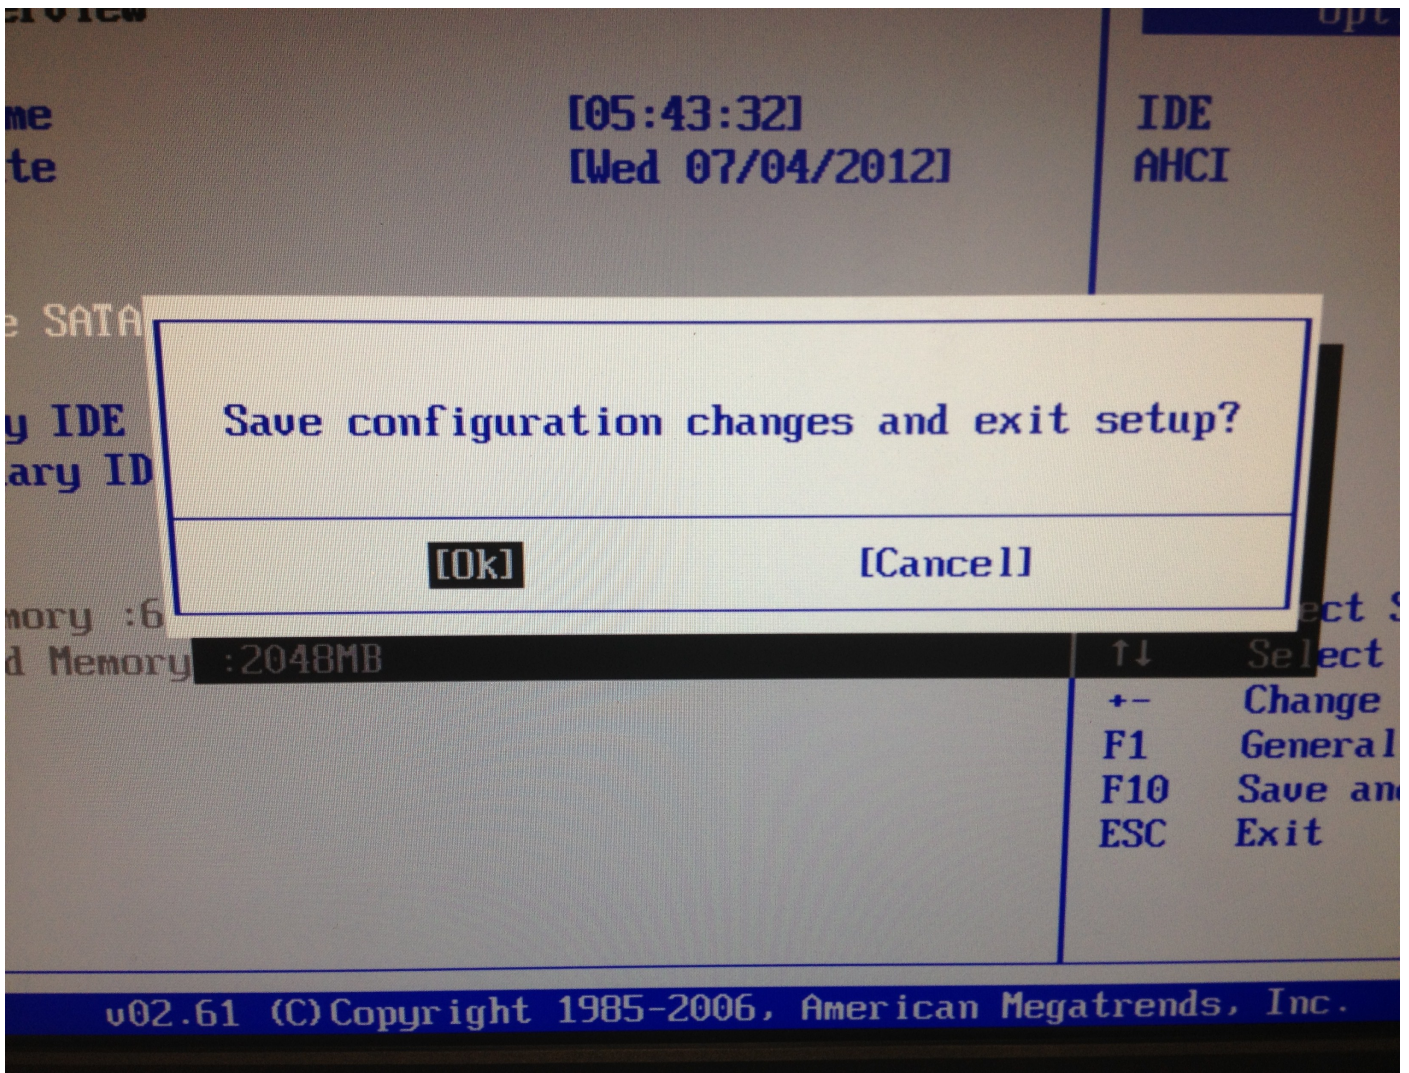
erview

me
te

[05:43:32]
[Wed 07/04/2012]

Opt

IDE
AHCI

e SATA

y IDE
ary ID

mory :6
d Memory :2048MB

Save configuration changes and exit setup?

[Ok] [Cancel]

ect S
↑↓ Select
+- Change
F1 General
F10 Save an
ESC Exit

v02.61 (C)Copyright 1985-2006, American Megatrends, Inc.